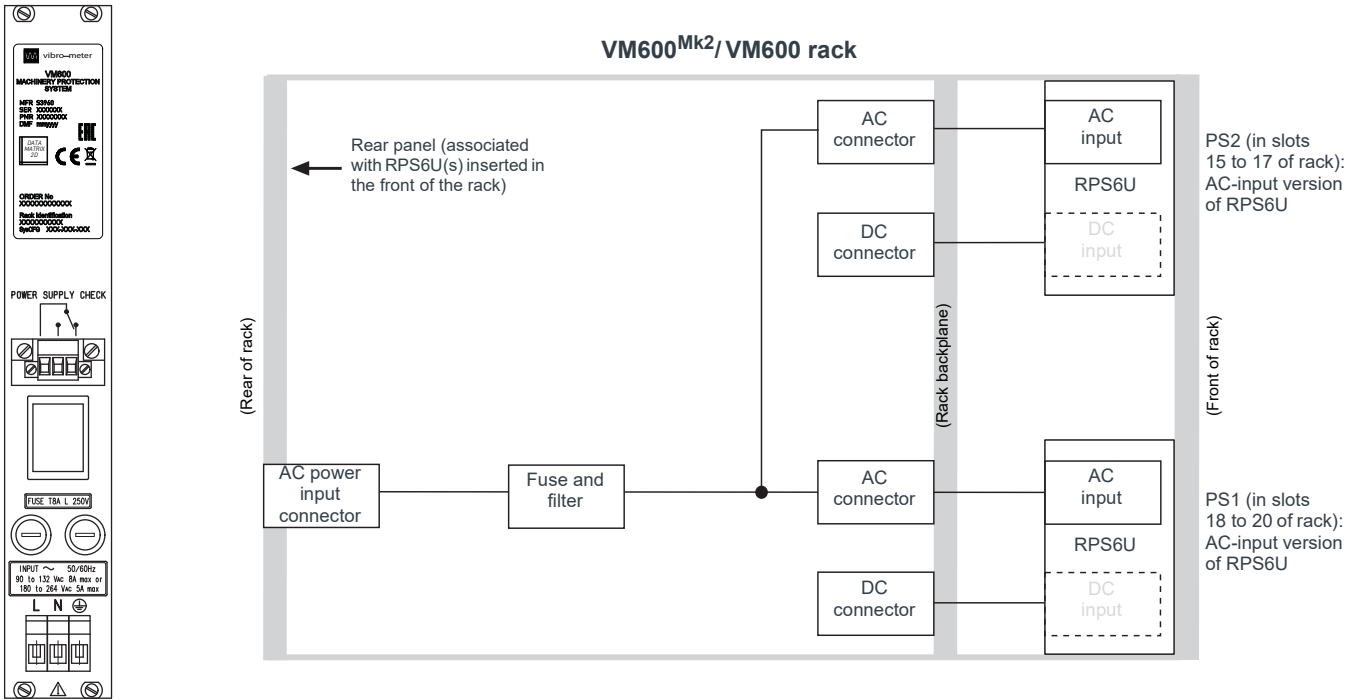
vibro-meter
VM600
MACHINERY PROTECTION SYSTEM
MFR S3960
SER XXXXXXX
PNR XXXXXXX
DMF mmyyyy
DATA MATRIX 2D
ORDER No
XXXXXXXXXXXX
Rack Identification
XXXXXXXXXX
SysCFG XXX-XXX-XXX

POWER SUPPLY CHECK

FUSE T8A L 250V

INPUT ~ 50/60Hz
90 to 132 VAC 8A max or
180 to 264 VAC 5A max
L N ⏚

VM600$^{Mk2}$/ VM600 rack

Rear panel (associated with RPS6U(s) inserted in the front of the rack)

(Rear of rack)

AC power input connector

Fuse and filter

AC connector

DC connector

AC connector

DC connector

(Rack backplane)

AC input

RPS6U

DC input

AC input

RPS6U

DC input

(Front of rack)

PS2 (in slots 15 to 17 of rack): AC-input version of RPS6U

PS1 (in slots 18 to 20 of rack): AC-input version of RPS6U